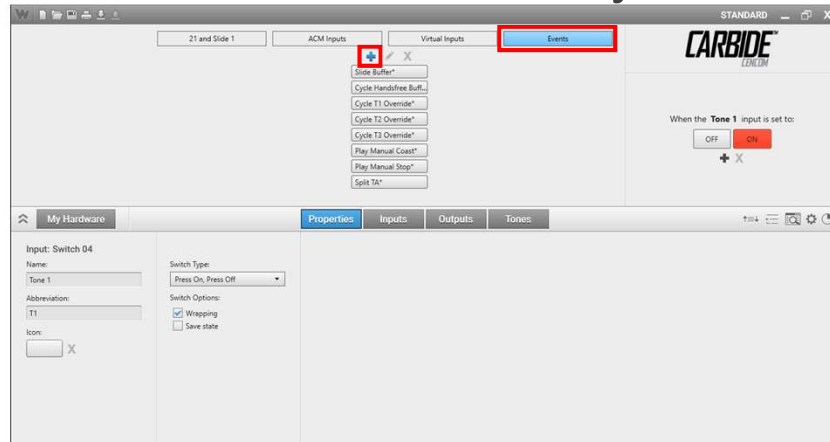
STANDARD

21 and Slide 1
ACM Inputs
Virtual Inputs
Events

CARBIDE
CEN.COM

Slide Buffer*
Cycle Handsfree Buff...
Cycle T1 Override*
Cycle T2 Override*
Cycle T3 Override*
Play Manual Coast*
Play Manual Stop*
Split TA*

When the Tone 1 input is set to:
OFF
ON

My Hardware
Properties
Inputs
Outputs
Tones

Input: Switch 04
Name:
Tone 1
Abbreviation:
T1
Icon:

Switch Type:
Press On, Press Off
Switch Options:
Wrapping
Save state